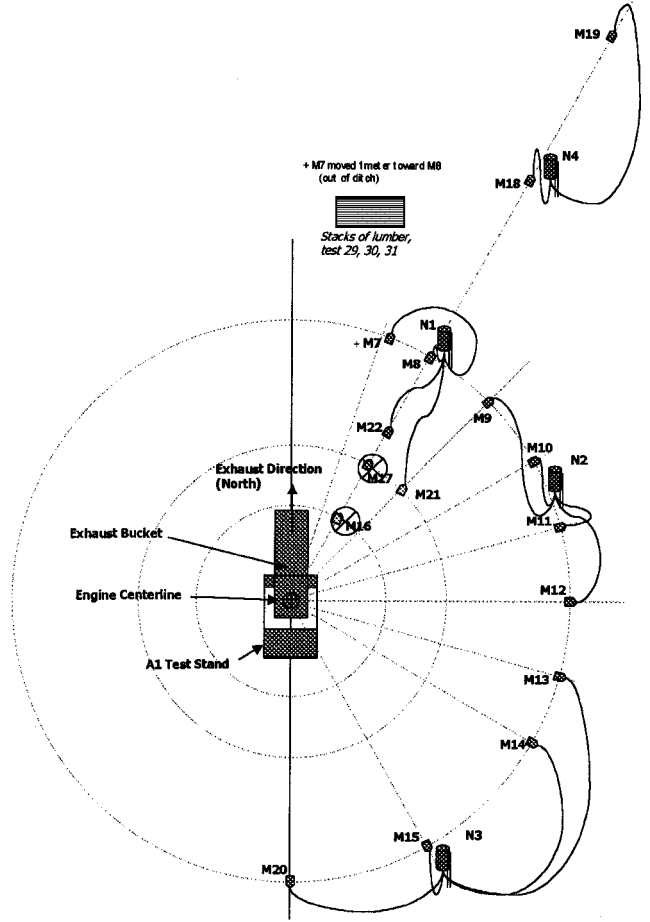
M19

+ M7 moved 1 meter toward M8 (out of ditch)

N4

M18

Stacks of lumber, test 29, 30, 31

N1

+ M7

M8

M9

M22

M10

N2

Exhaust Direction (North)

M17

M21

M11

M16

Exhaust Bucket

M12

Engine Centerline

A1 Test Stand

M13

M14

M15

N3

M20